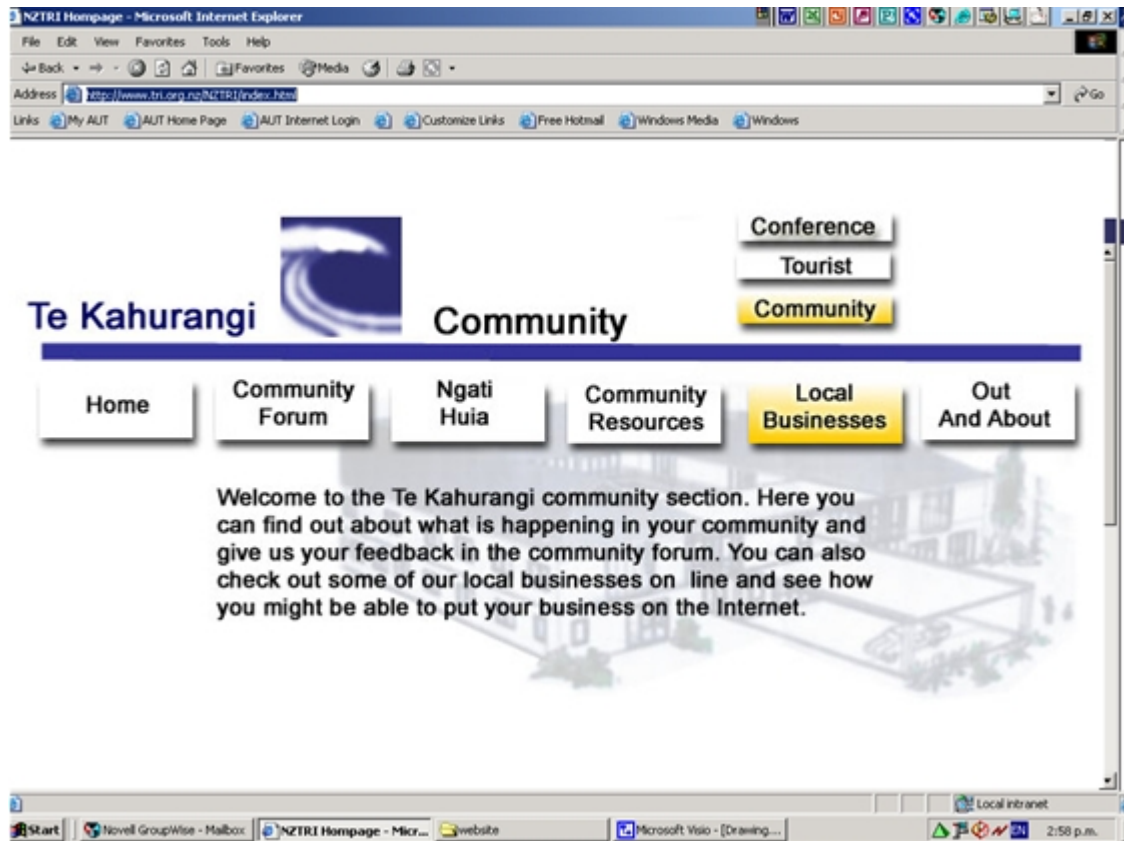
NZTRI Hompage - Microsoft Internet Explorer

File Edit View Favorites Tools Help

Back Favorites Media

Address http://www.tri.org.nz/NZTRI/index.html Go

Links My AUT AUT Home Page AUT Internet Login Customize Links Free Hotmail Windows Media Windows

Conference

Tourist

Community

Te Kahurangi

Community

Home

Community Forum

Ngati Huia

Community Resources

Local Businesses

Out And About

Welcome to the Te Kahurangi community section. Here you can find out about what is happening in your community and give us your feedback in the community forum. You can also check out some of our local businesses on line and see how you might be able to put your business on the Internet.

Local intranet

Start Novell GroupWise - Mailbox NZTRI Hompage - Micr... website Microsoft Visio - [Drawing... 2:58 p.m.